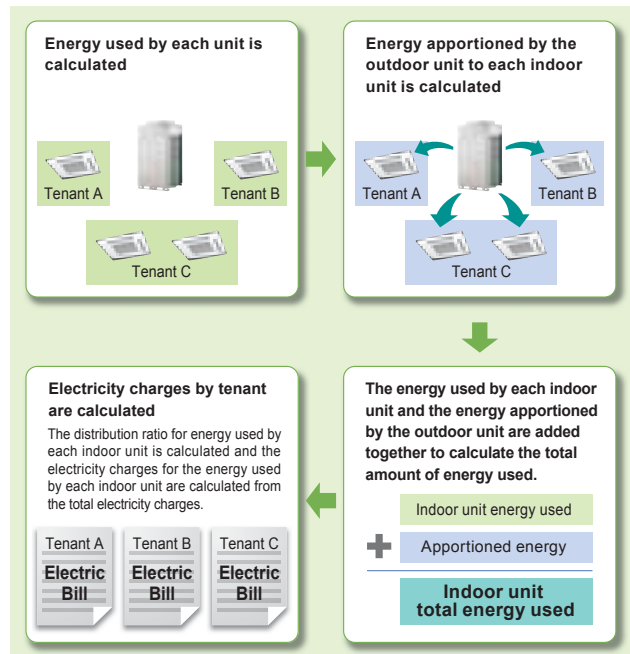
Energy used by each unit is calculated

Tenant A

Tenant B

Tenant C

Energy apportioned by the outdoor unit to each indoor unit is calculated

Tenant A

Tenant B

Tenant C

The energy used by each indoor unit and the energy apportioned by the outdoor unit are added together to calculate the total amount of energy used.

Indoor unit energy used

Apportioned energy

Indoor unit total energy used

Electricity charges by tenant are calculated

The distribution ratio for energy used by each indoor unit is calculated and the electricity charges for the energy used by each indoor unit are calculated from the total electricity charges.

Tenant A
Electric Bill

Tenant B
Electric Bill

Tenant C
Electric Bill